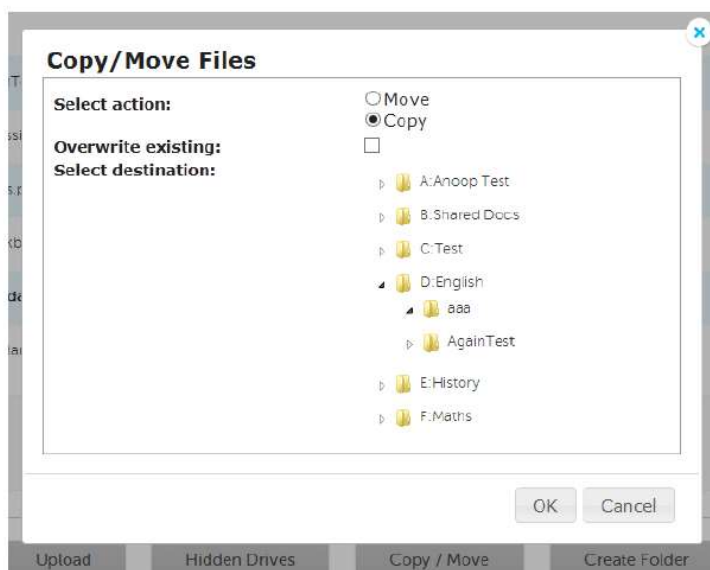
Copy/Move Files

Select action: ○Move ◉Copy

Overwrite existing: ☐

Select destination:

A:Anoop Test
B:Shared Docs
C:Test
D:English
aaa
AgainTest
E:History
F:Maths

OK Cancel

Upload Hidden Drives Copy / Move Create Folder